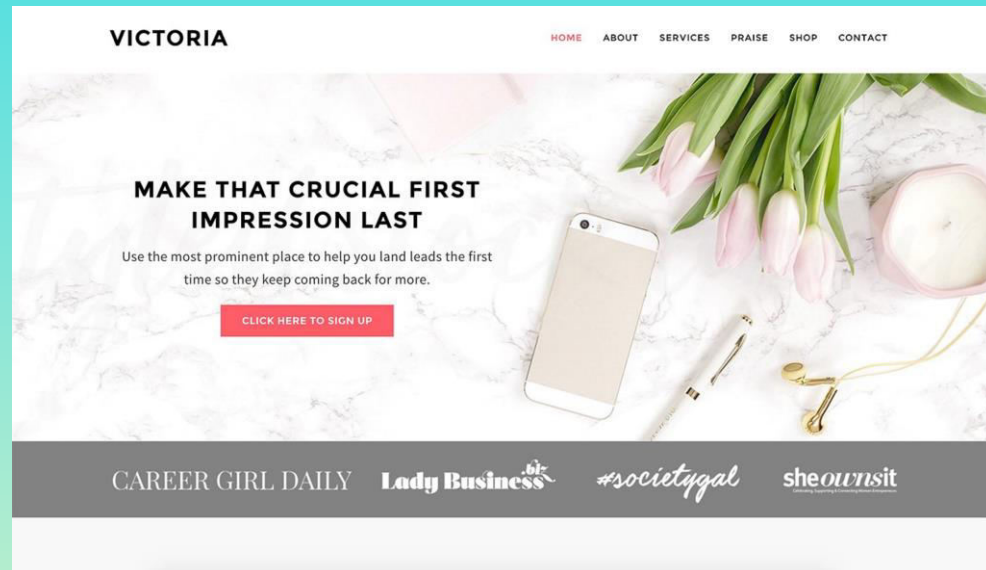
VICTORIA

HOME ABOUT SERVICES PRAISE SHOP CONTACT

MAKE THAT CRUCIAL FIRST IMPRESSION LAST

Use the most prominent place to help you land leads the first time so they keep coming back for more.

CLICK HERE TO SIGN UP

CAREER GIRL DAILY Lady Business.biz #societygal sheownsit